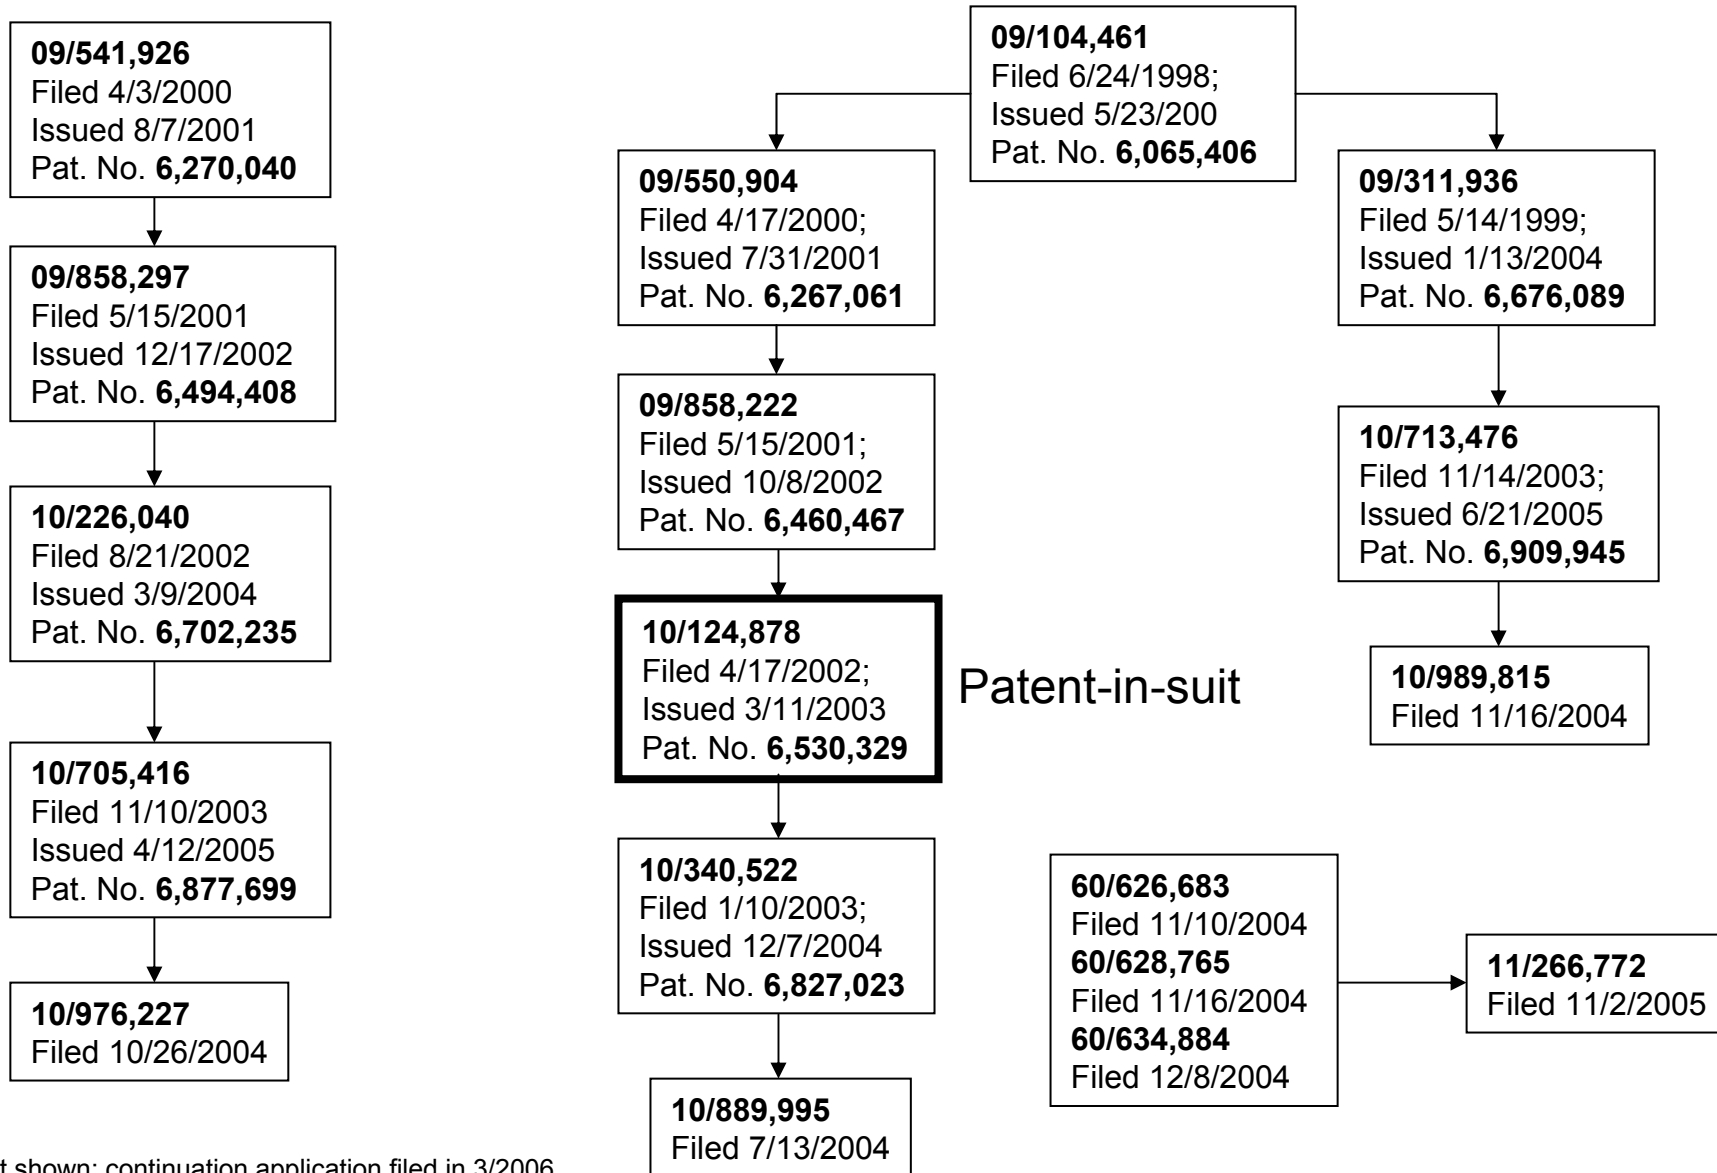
**09/541,926**
Filed 4/3/2000
Issued 8/7/2001
Pat. No. **6,270,040**

**09/858,297**
Filed 5/15/2001
Issued 12/17/2002
Pat. No. **6,494,408**

**10/226,040**
Filed 8/21/2002
Issued 3/9/2004
Pat. No. **6,702,235**

**10/705,416**
Filed 11/10/2003
Issued 4/12/2005
Pat. No. **6,877,699**

**10/976,227**
Filed 10/26/2004

**09/104,461**
Filed 6/24/1998;
Issued 5/23/200
Pat. No. **6,065,406**

**09/550,904**
Filed 4/17/2000;
Issued 7/31/2001
Pat. No. **6,267,061**

**09/858,222**
Filed 5/15/2001;
Issued 10/8/2002
Pat. No. **6,460,467**

**10/124,878**
Filed 4/17/2002;
Issued 3/11/2003
Pat. No. **6,530,329**

Patent-in-suit

**10/340,522**
Filed 1/10/2003;
Issued 12/7/2004
Pat. No. **6,827,023**

**10/889,995**
Filed 7/13/2004

**09/311,936**
Filed 5/14/1999;
Issued 1/13/2004
Pat. No. **6,676,089**

**10/713,476**
Filed 11/14/2003;
Issued 6/21/2005
Pat. No. **6,909,945**

**10/989,815**
Filed 11/16/2004

**60/626,683**
Filed 11/10/2004
**60/628,765**
Filed 11/16/2004
**60/634,884**
Filed 12/8/2004

**11/266,772**
Filed 11/2/2005

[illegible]t shown: continuation application filed in 3/2006